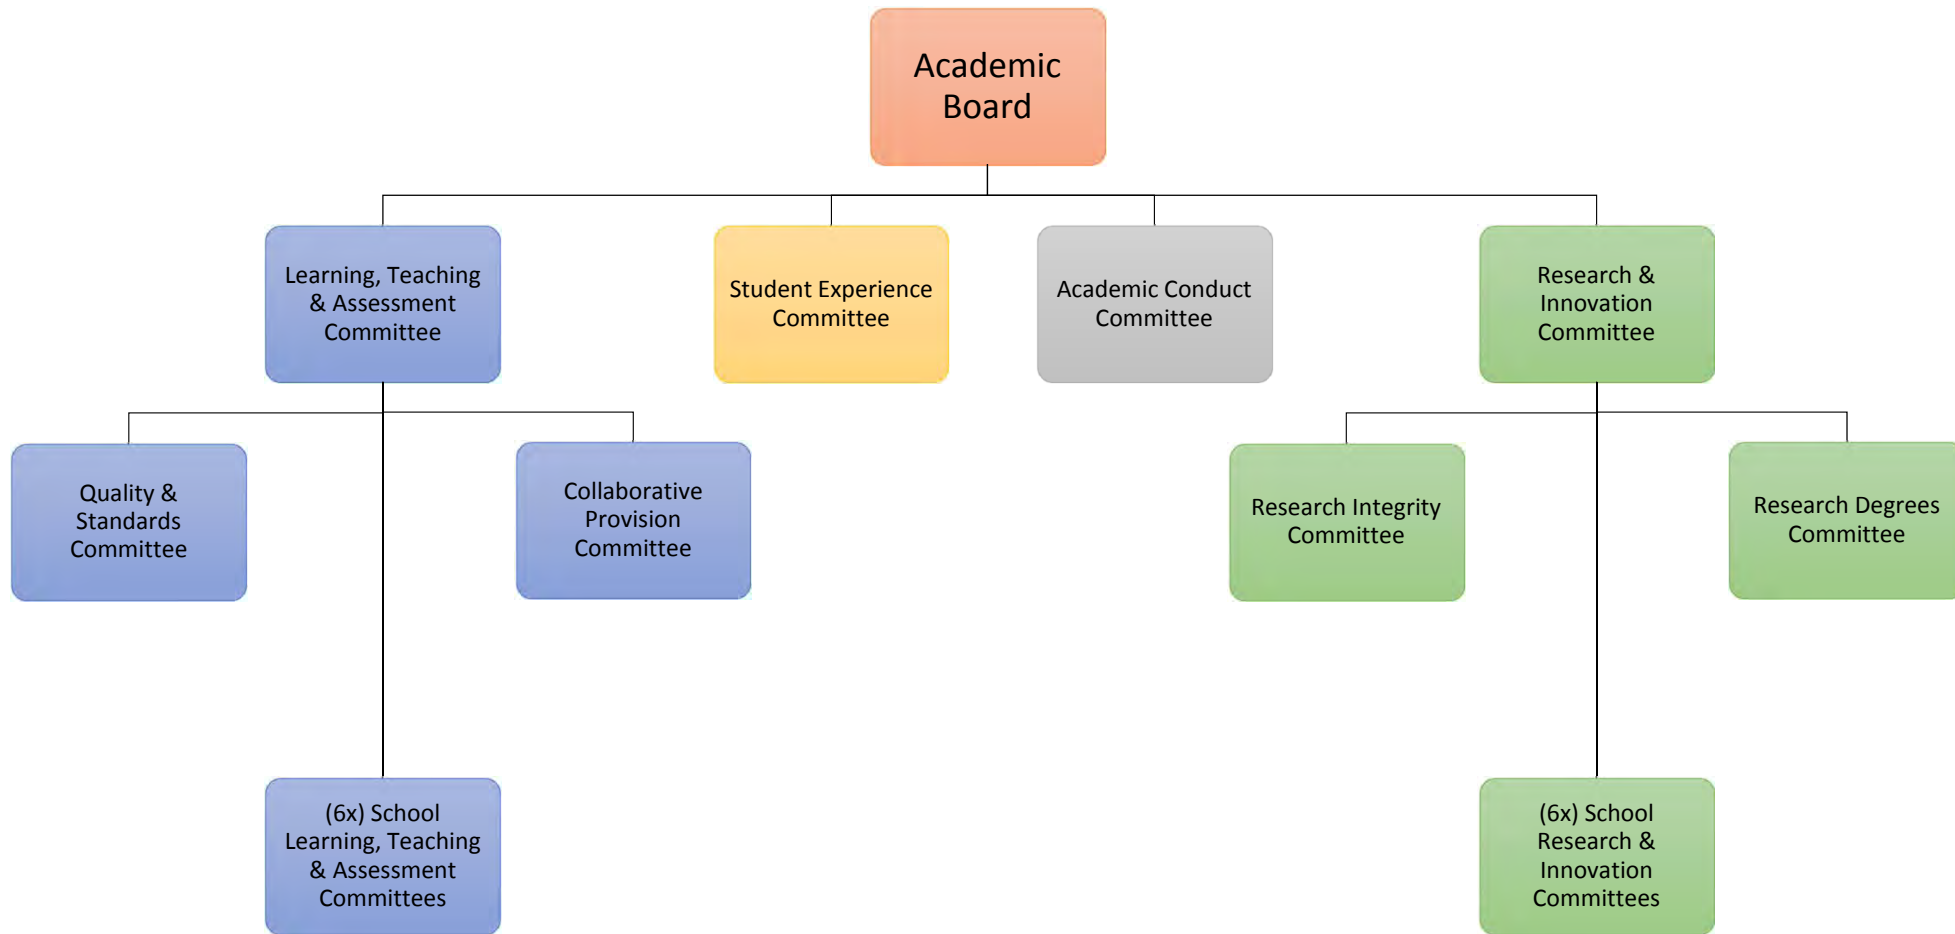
Academic Board

Learning, Teaching & Assessment Committee

Student Experience Committee

Academic Conduct Committee

Research & Innovation Committee

Quality & Standards Committee

Collaborative Provision Committee

Research Integrity Committee

Research Degrees Committee

(6x) School Learning, Teaching & Assessment Committees

(6x) School Research & Innovation Committees